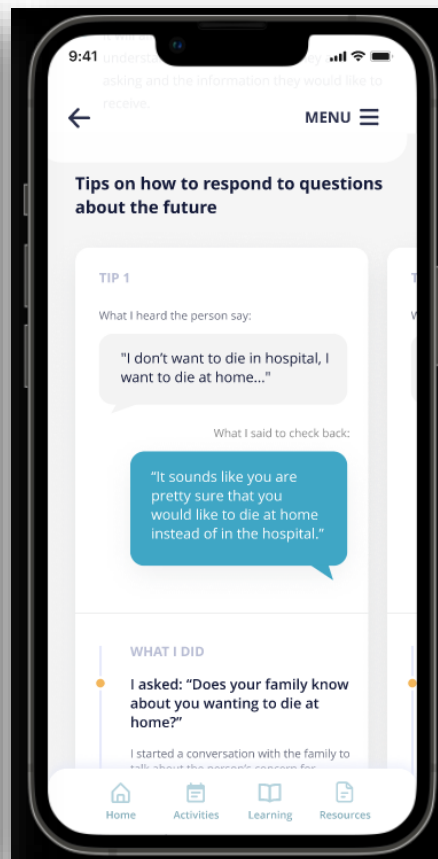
9:41

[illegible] understand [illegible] they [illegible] asking and the information they would like to receive.

MENU

Tips on how to respond to questions about the future

TIP 1

What I heard the person say:

"I don't want to die in hospital, I want to die at home..."

What I said to check back:

“It sounds like you are pretty sure that you would like to die at home instead of in the hospital.”

WHAT I DID

I asked: “Does your family know about you wanting to die at home?”

I started a conversation with the family to talk about the person's concern for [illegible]

Home
Activities
Learning
Resources